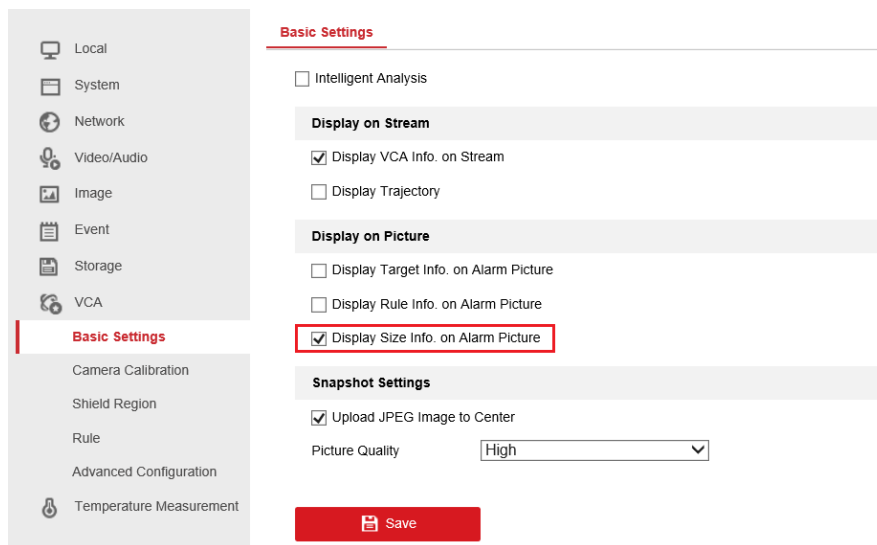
Local
System
Network
Video/Audio
Image
Event
Storage
VCA
Basic Settings
Camera Calibration
Shield Region
Rule
Advanced Configuration
Temperature Measurement

Basic Settings

Intelligent Analysis

Display on Stream
Display VCA Info. on Stream
Display Trajectory

Display on Picture
Display Target Info. on Alarm Picture
Display Rule Info. on Alarm Picture
Display Size Info. on Alarm Picture

Snapshot Settings
Upload JPEG Image to Center
Picture Quality High

Save